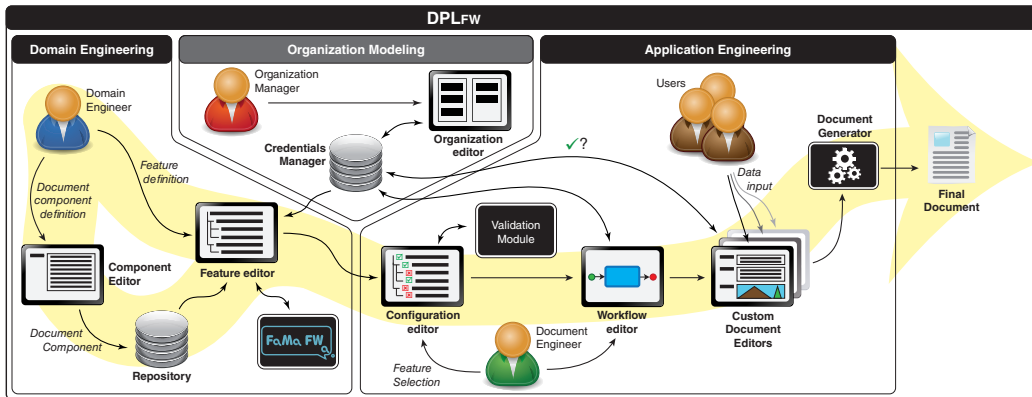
DPLFW

Domain Engineering

Organization Modeling

Application Engineering

Domain Engineer

Organization Manager

Users

Organization editor

Credentials Manager

✓?

Document Generator

Final Document

Feature definition

Document component definition

Data input

Validation Module

Component Editor

Feature editor

Document Component

Repository

FaMa FW

Configuration editor

Workflow editor

Custom Document Editors

Document Engineer

Feature Selection